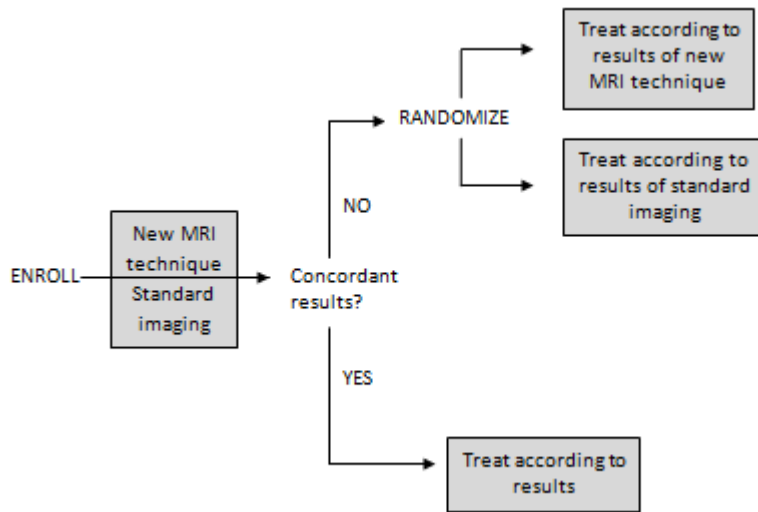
ENROLL

New MRI technique

Standard imaging

Concordant results?

NO

RANDOMIZE

Treat according to results of new MRI technique

Treat according to results of standard imaging

YES

Treat according to results